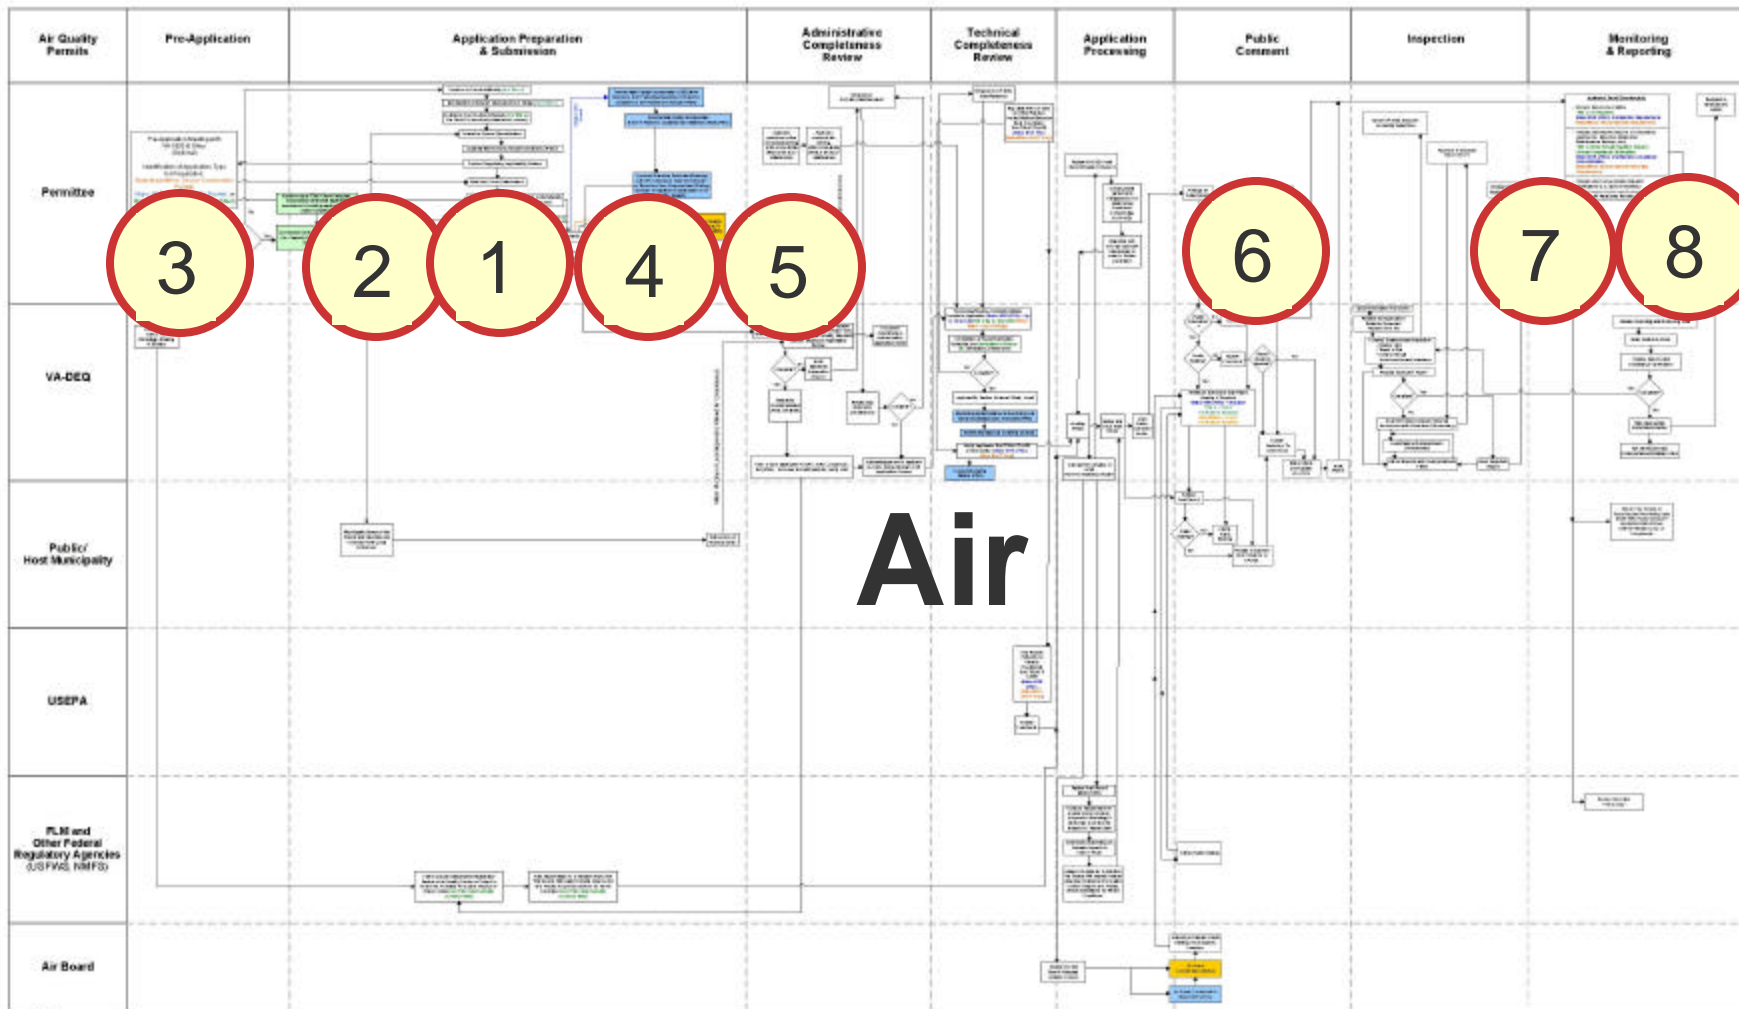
| Air Quality Permits | Pre-Application | Application Preparation & Submission | Administrative Completeness Review | Technical Completeness Review | Application Processing | Public Comment | Inspection | Monitoring & Reporting |
|---|---|---|---|---|---|---|---|---|
| Permittee | | | | | | | | |
| VA-DEQ | | | | | | | | |
| Public/ Host Municipality | | | | | | | | |
| USEPA | | | | | | | | |
| FLM and Other Federal Regulatory Agencies (USFWS, NMFS) | | | | | | | | |
| Air Board | | | | | | | | |

3

2

1

4

5

6

7

8

Air